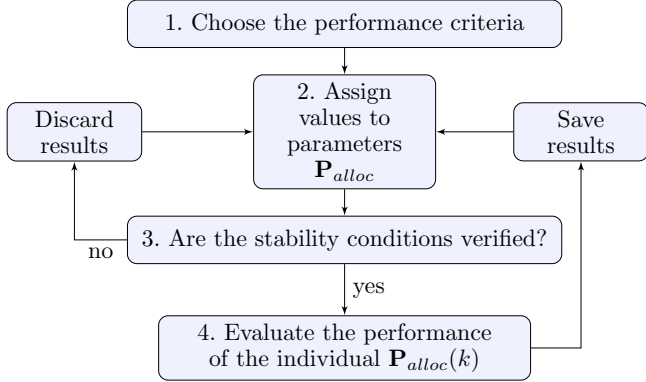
1. Choose the performance criteria

Discard results

2. Assign values to parameters $\mathbf{P}_{alloc}$

Save results

3. Are the stability conditions verified?

no

yes

4. Evaluate the performance of the individual $\mathbf{P}_{alloc}(k)$